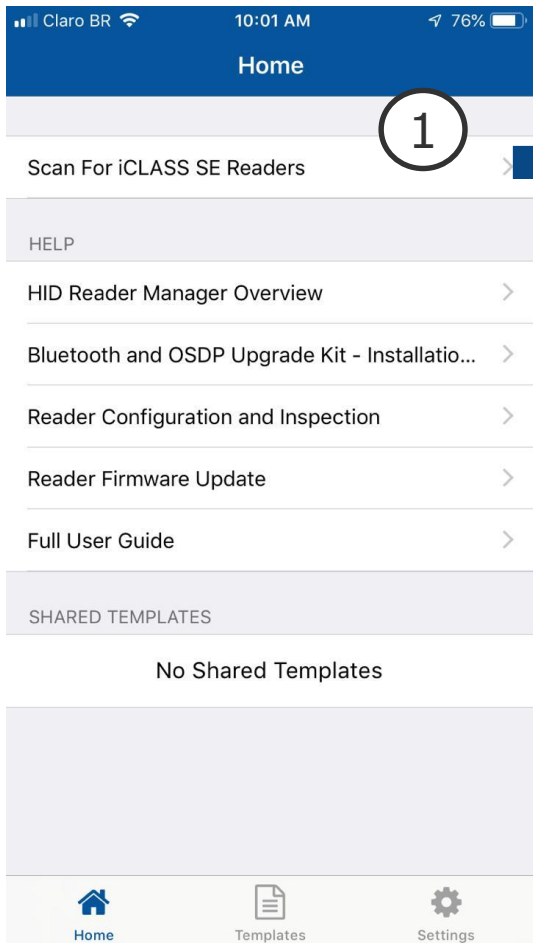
Claro BR 10:01 AM 76%

Home

1

Scan For iCLASS SE Readers

HELP

HID Reader Manager Overview

Bluetooth and OSDP Upgrade Kit - Installatio...

Reader Configuration and Inspection

Reader Firmware Update

Full User Guide

SHARED TEMPLATES

No Shared Templates

Home

Templates

Settings